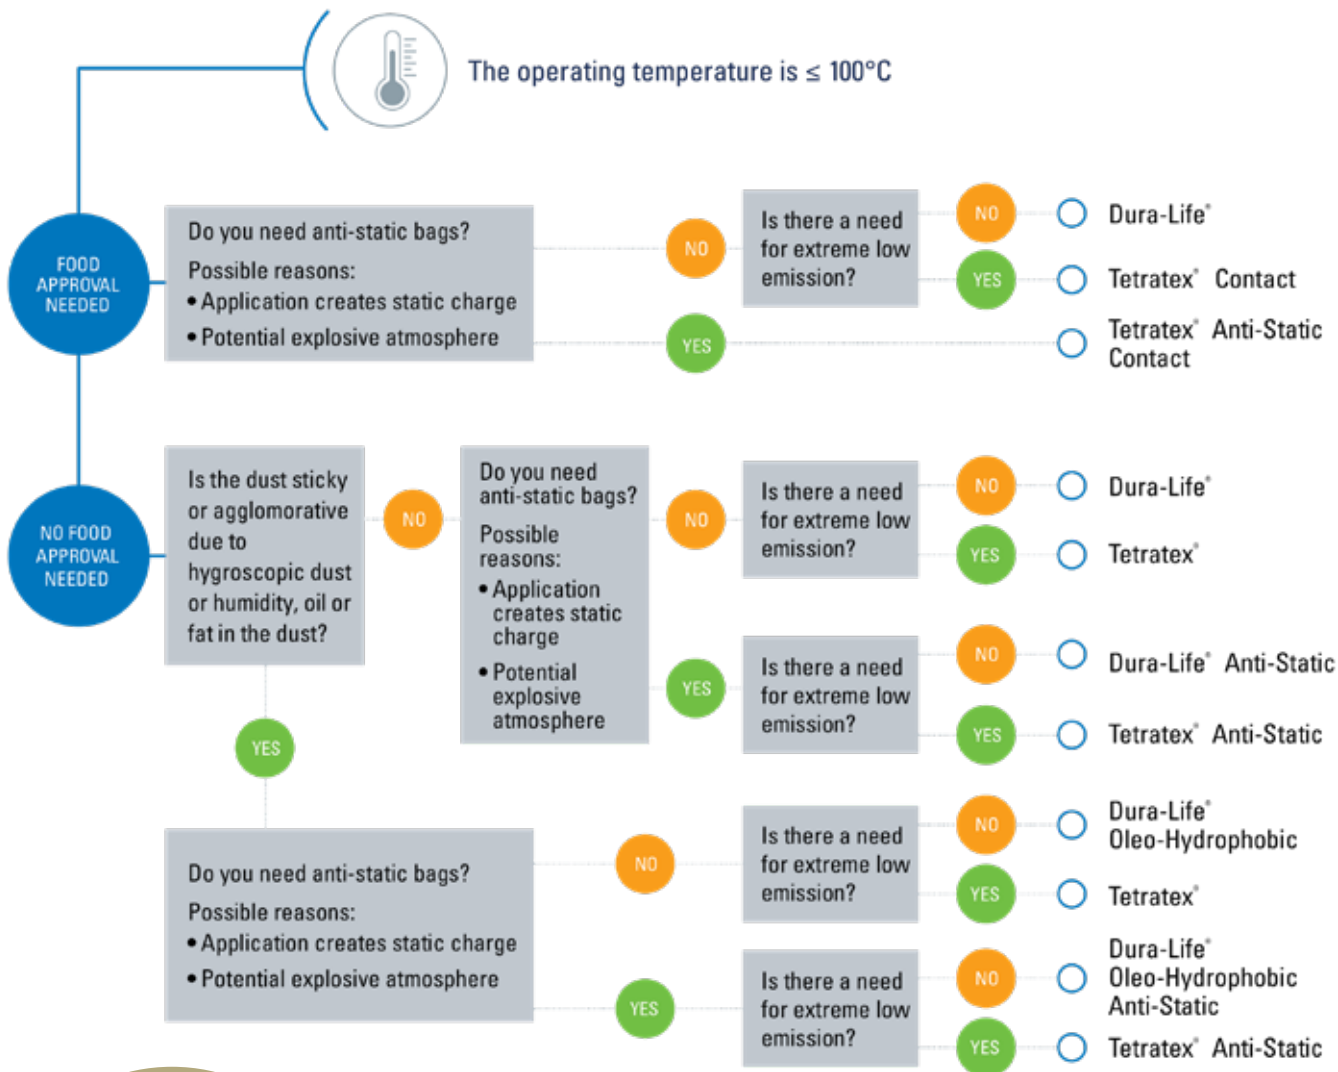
The operating temperature is ≤ 100°C

FOOD APPROVAL NEEDED

Do you need anti-static bags?
Possible reasons:
• Application creates static charge
• Potential explosive atmosphere

NO

Is there a need for extreme low emission?

NO

Dura-Life®

YES

Tetratex® Contact

YES

Tetratex® Anti-Static Contact

NO FOOD APPROVAL NEEDED

Is the dust sticky or agglomorative due to hygroscopic dust or humidity, oil or fat in the dust?

NO

Do you need anti-static bags?
Possible reasons:
• Application creates static charge
• Potential explosive atmosphere

NO

Is there a need for extreme low emission?

NO

Dura-Life®

YES

Tetratex®

YES

Is there a need for extreme low emission?

NO

Dura-Life® Anti-Static

YES

Tetratex® Anti-Static

YES

Do you need anti-static bags?
Possible reasons:
• Application creates static charge
• Potential explosive atmosphere

NO

Is there a need for extreme low emission?

NO

Dura-Life® Oleo-Hydrophobic

YES

Tetratex®

YES

Is there a need for extreme low emission?

NO

Dura-Life® Oleo-Hydrophobic Anti-Static

YES

Tetratex® Anti-Static